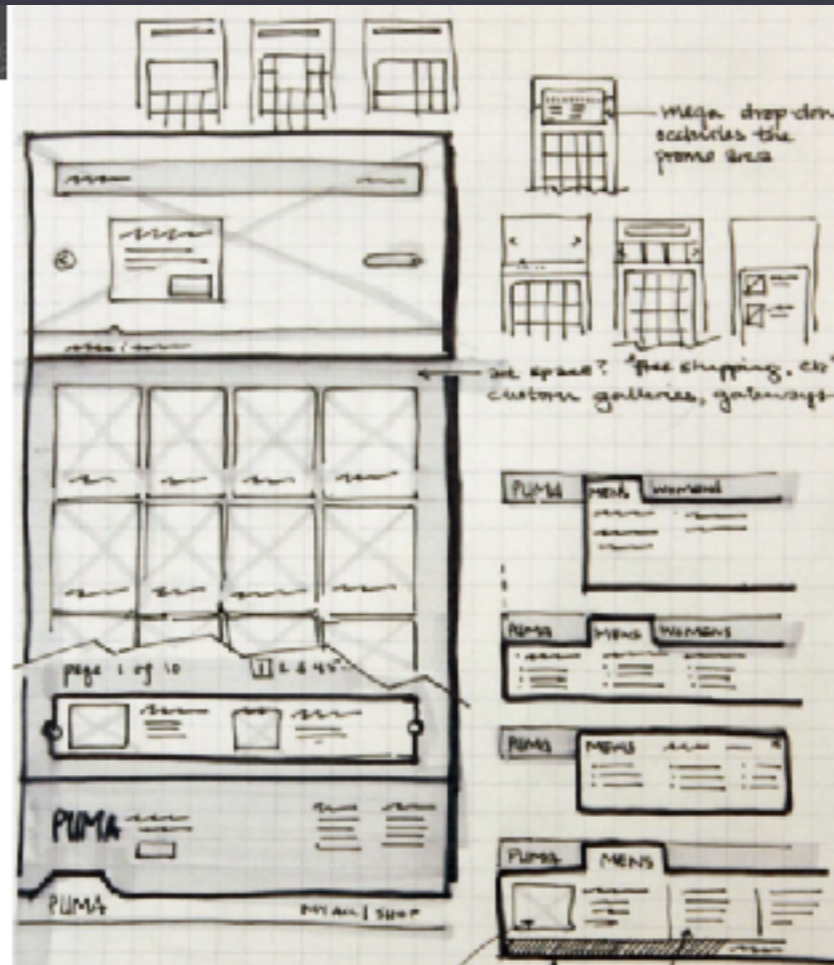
mega drop-down occludes the promo area

ad space? "free shipping, etc" custom galleries, gateways

page 1 of 10

1 2 3 4 5

PUMA

PUMA

PUMA MENS WOMENS

PUMA MENS WOMENS

PUMA MENS

PUMA MENS

PUMA

PUMA

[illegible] | SHOP